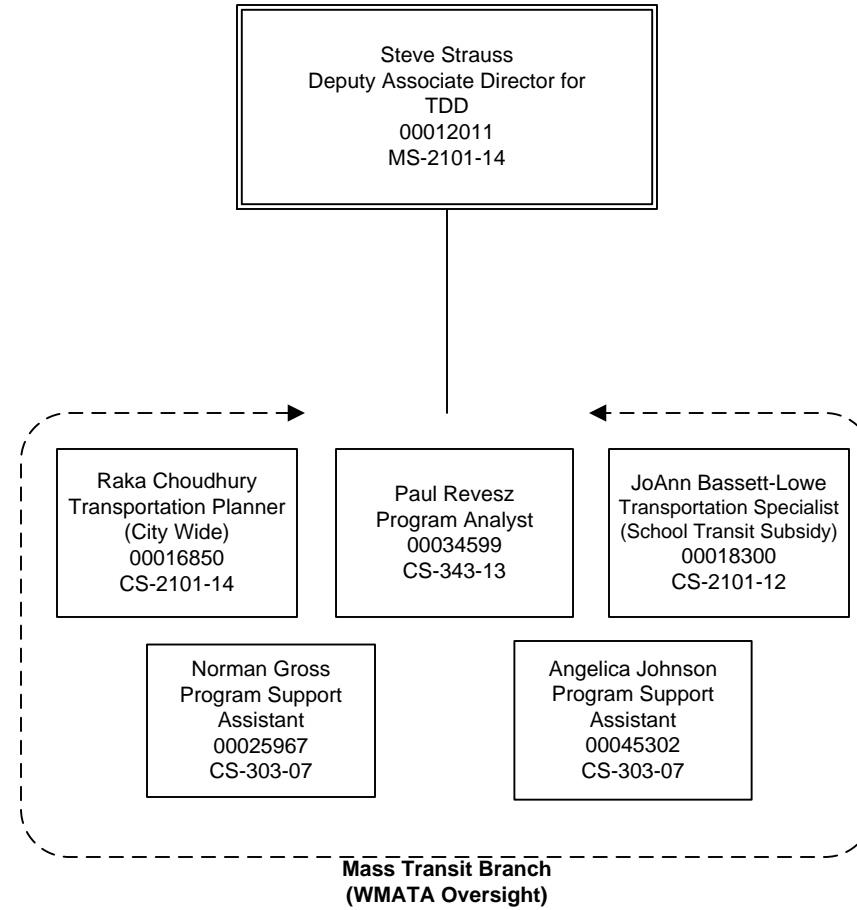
Steve Strauss
Deputy Associate Director for TDD
00012011
MS-2101-14

Raka Choudhury
Transportation Planner
(City Wide)
00016850
CS-2101-14

Paul Revesz
Program Analyst
00034599
CS-343-13

JoAnn Bassett-Lowe
Transportation Specialist
(School Transit Subsidy)
00018300
CS-2101-12

Norman Gross
Program Support Assistant
00025967
CS-303-07

Angelica Johnson
Program Support Assistant
00045302
CS-303-07

Mass Transit Branch
(WMATA Oversight)